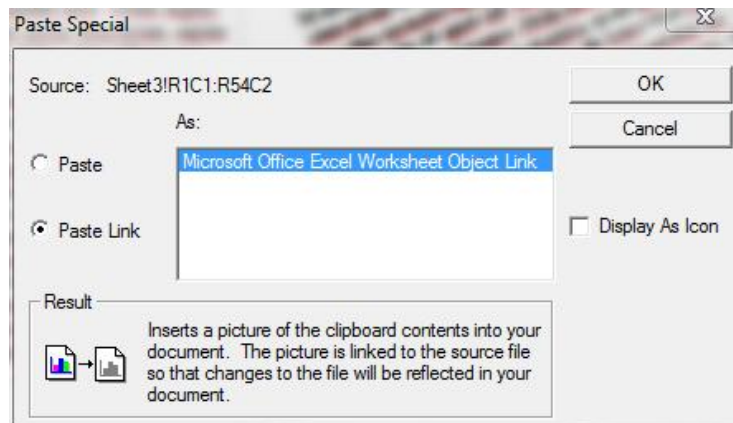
Paste Special

Source: Sheet3!R1C1:R54C2

As:

Paste

Paste Link

Microsoft Office Excel Worksheet Object Link

OK

Cancel

Display As Icon

Result

Inserts a picture of the clipboard contents into your document. The picture is linked to the source file so that changes to the file will be reflected in your document.